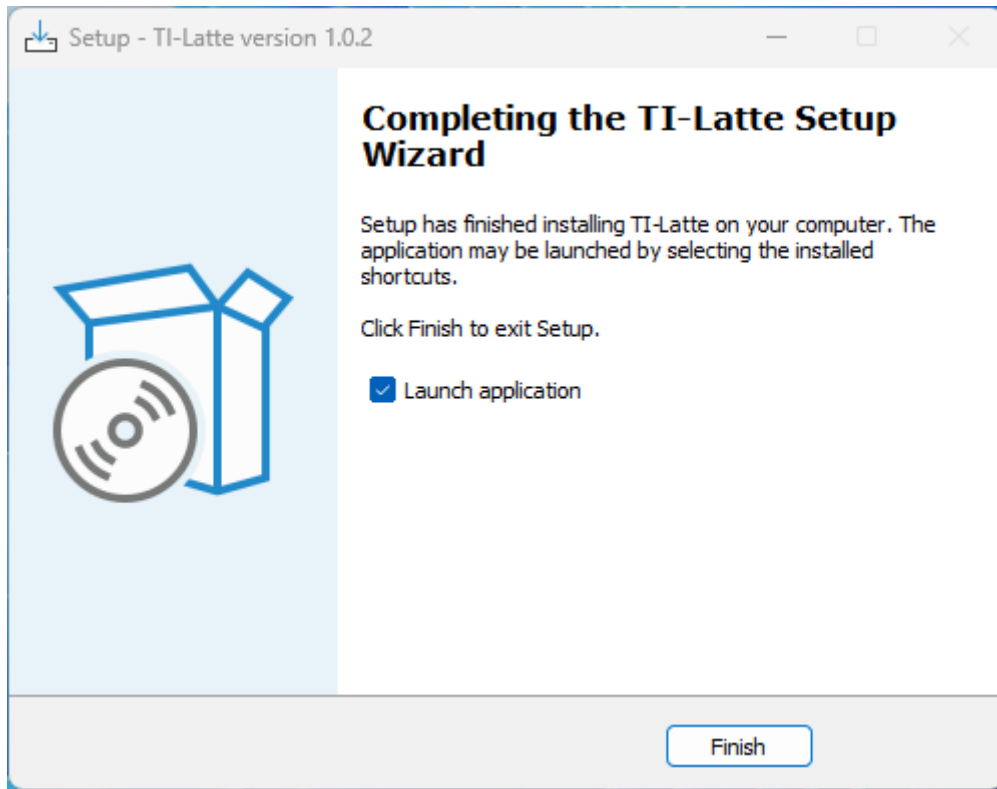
Setup - TI-Latte version 1.0.2

Completing the TI-Latte Setup Wizard

Setup has finished installing TI-Latte on your computer. The application may be launched by selecting the installed shortcuts.

Click Finish to exit Setup.

Launch application

Finish